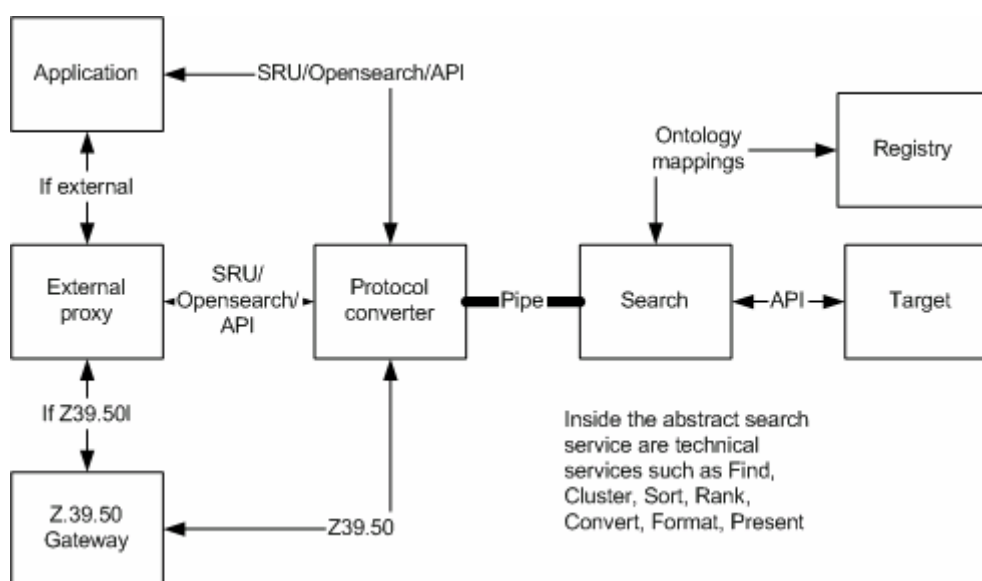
Application

SRU/Opensearch/API

Ontology mappings

Registry

If external

External proxy

SRU/ Opensearch/ API

Protocol converter

Pipe

Search

API

Target

If Z39.50I

Inside the abstract search service are technical services such as Find, Cluster, Sort, Rank, Convert, Format, Present

Z.39.50 Gateway

Z39.50